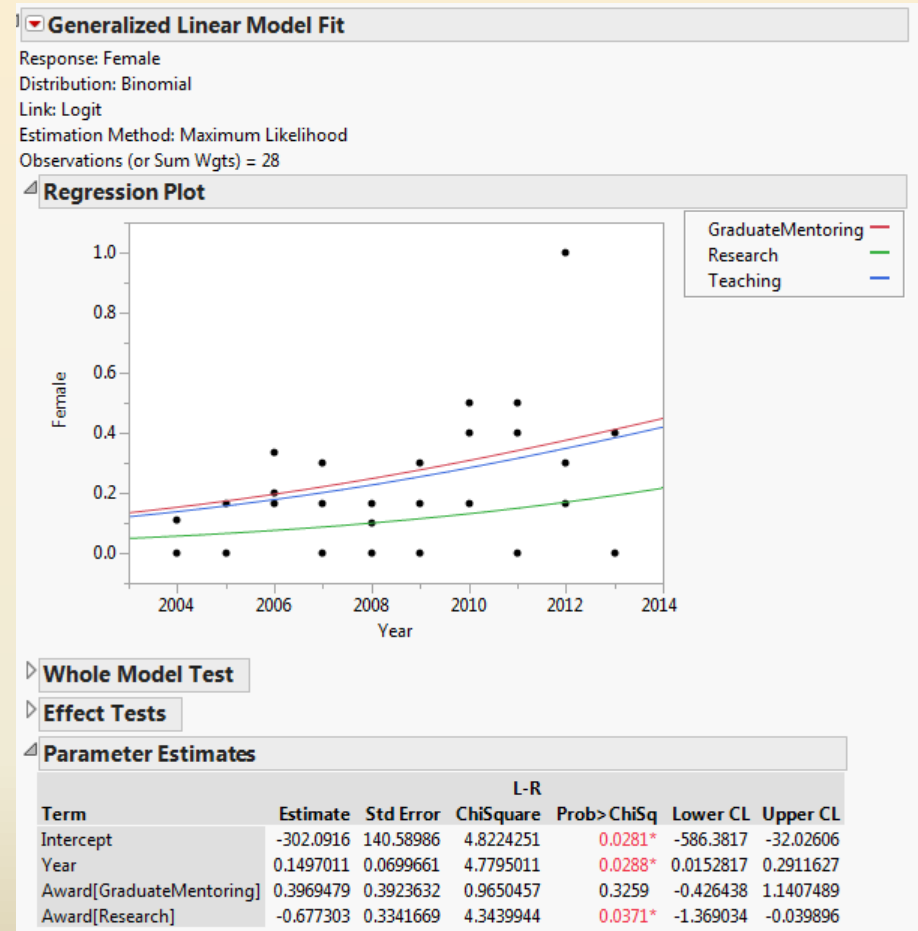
Generalized Linear Model Fit

Response: Female
Distribution: Binomial
Link: Logit
Estimation Method: Maximum Likelihood
Observations (or Sum Wgts) = 28

Regression Plot

GraduateMentoring
Research
Teaching

1.0
0.8
0.6
0.4
0.2
0.0
Female
2004 2006 2008 2010 2012 2014
Year

Whole Model Test

Effect Tests

Parameter Estimates

| Term | Estimate | Std Error | L-R ChiSquare | Prob>ChiSq | Lower CL | Upper CL |
|---|---|---|---|---|---|---|
| Intercept | -302.0916 | 140.58986 | 4.8224251 | 0.0281* | -586.3817 | -32.02606 |
| Year | 0.1497011 | 0.0699661 | 4.7795011 | 0.0288* | 0.0152817 | 0.2911627 |
| Award[GraduateMentoring] | 0.3969479 | 0.3923632 | 0.9650457 | 0.3259 | -0.426438 | 1.1407489 |
| Award[Research] | -0.677303 | 0.3341669 | 4.3439944 | 0.0371* | -1.369034 | -0.039896 |